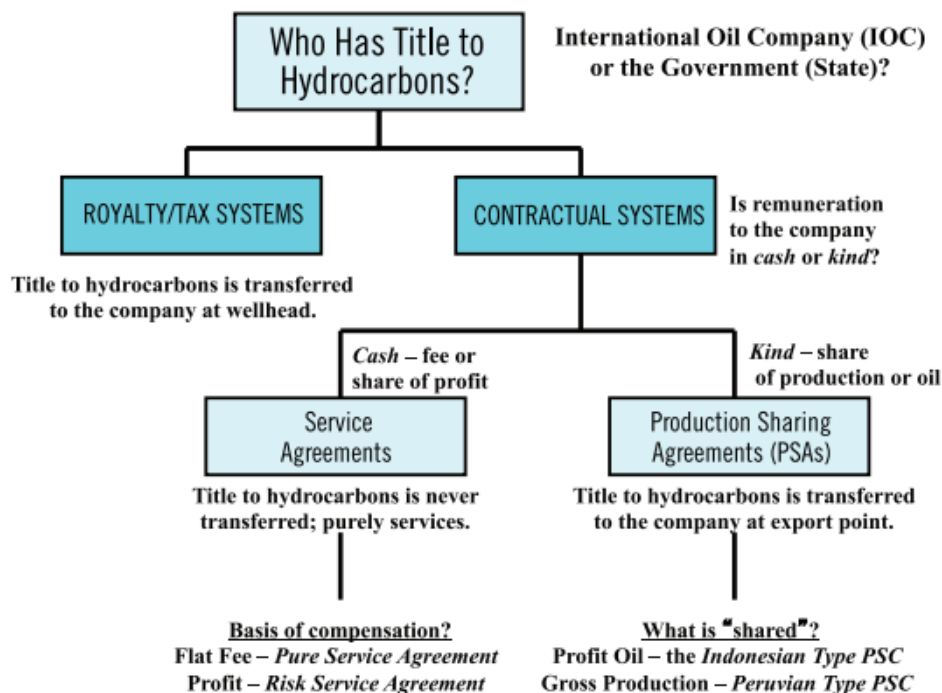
Who Has Title to Hydrocarbons?

International Oil Company (IOC) or the Government (State)?

ROYALTY/TAX SYSTEMS

Title to hydrocarbons is transferred to the company at wellhead.

CONTRACTUAL SYSTEMS

Is remuneration to the company in *cash* or *kind*?

*Cash* – fee or share of profit

*Kind* – share of production or oil

Service Agreements

Title to hydrocarbons is never transferred; purely services.

Production Sharing Agreements (PSAs)

Title to hydrocarbons is transferred to the company at export point.

Basis of compensation?
Flat Fee – *Pure Service Agreement*
Profit – *Risk Service Agreement*

What is "shared"?
Profit Oil – the *Indonesian Type PSC*
Gross Production – *Peruvian Type PSC*